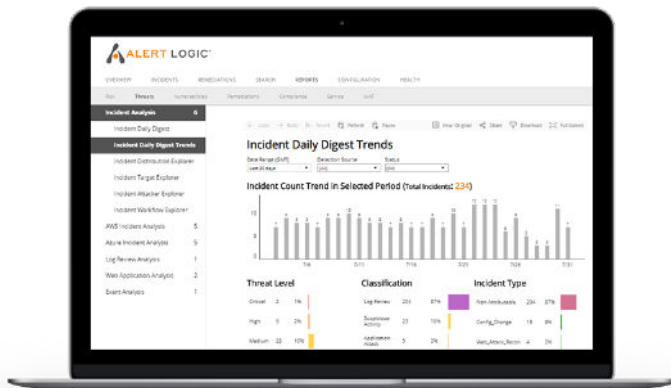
ALERT LOGIC

OVERVIEW INCIDENTS REMEDIATIONS SEARCH REPORTS CONFIGURATION HEALTH

Risk Threats Vulnerabilities Remediations Compliance Service SIAT

Incident Analysis 6

Incident Daily Digest

Incident Daily Digest Trends

Incident Distribution Explorer

Incident Target Explorer

Incident Attacker Explorer

Incident Workflow Explorer

AWS Incident Analysis 5

Azure Incident Analysis 5

Log Review Analysis 1

Web Application Analysis 2

Event Analysis 1

Refresh Pause View Original Share Download Full Screen

Incident Daily Digest Trends

Date Range (Draft) Last 30 days

Detection Source (All)

Status (All)

Incident Count Trend in Selected Period (Total Incidents: 234)

7/6 7/11 7/16 7/21 7/26 7/31

Threat Level

Critical 2 1%

High 5 2%

Medium 22 10%

Classification

Log Review 201 87%

Suspicious Activity 23 10%

Application Attack 5 2%

Incident Type

Non-Actionable 234 87%

Config_Change 18 8%

Web_Attack_Recon 4 2%